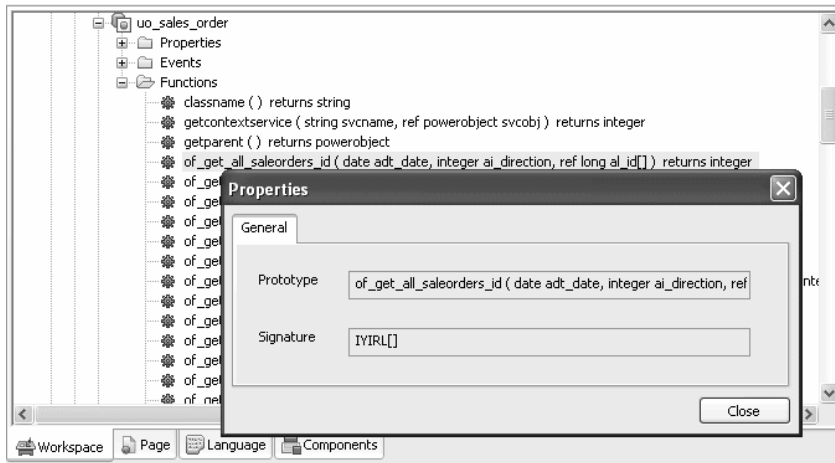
uo_sales_order
Properties
Events
Functions
classname ( ) returns string
getcontextservice ( string svcname, ref powerobject svcobj ) returns integer
getparent ( ) returns powerobject
of_get_all_saleorders_id ( date adt_date, integer ai_direction, ref long al_id[] ) returns integer
of_get
of_get
of_get
of_get
of_get
of_get
of_get
of_get
of_get
of_get
of_get
of_get

Properties

General

Prototype of_get_all_saleorders_id ( date adt_date, integer ai_direction, ref

Signature IYIRL[]

Close

nte

Workspace Page Language Components